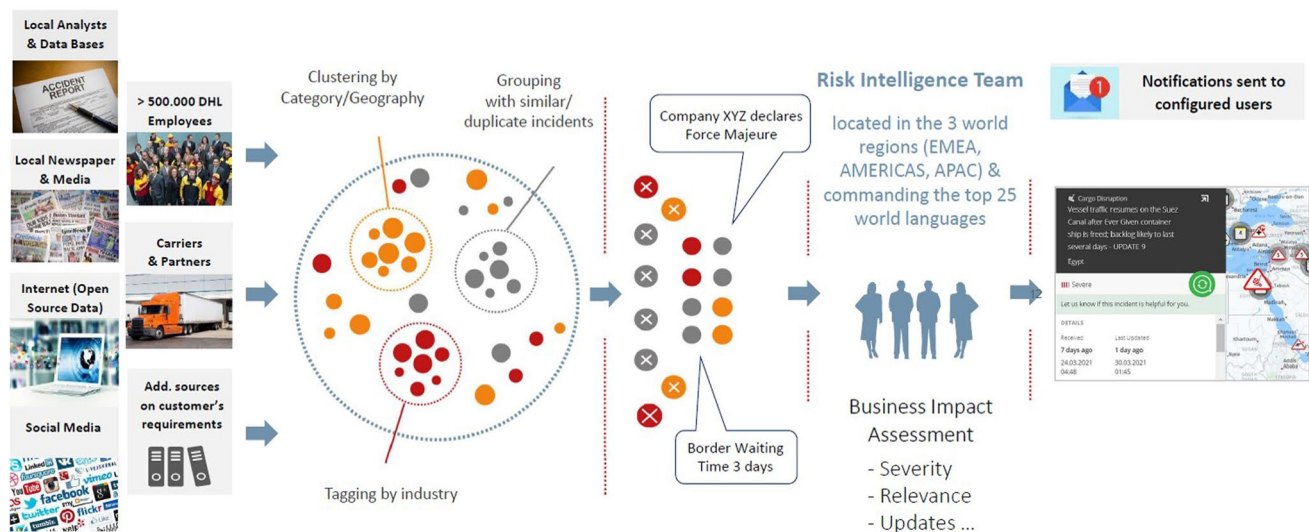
Local Analysts & Data Bases

ACCIDENT REPORT

Local Newspaper & Media

Internet (Open Source Data)

Social Media

> 500.000 DHL Employees

Carriers & Partners

Add. sources on customer's requirements

Clustering by Category/Geography

Grouping with similar/ duplicate incidents

Tagging by industry

Company XYZ declares Force Majeure

Border Waiting Time 3 days

Risk Intelligence Team

located in the 3 world regions (EMEA, AMERICAS, APAC) & commanding the top 25 world languages

Business Impact Assessment

- Severity
- Relevance
- Updates ...

Notifications sent to configured users

Cargo Disruption

Vessel traffic resumes on the Suez Canal after Ever Given container ship is freed; backlog likely to last several days - UPDATE 9

Egypt

Severe

Let us know if this incident is helpful for you.

DETAILS

| Received | Last Updated |
|---|---|
| 7 days ago | 1 day ago |
| 24.03.2021 04:48 | 30.03.2021 01:45 |

Bucharest

Khartoum

facebook

twitter

flickr

vimeo

tumblr.

YouTube

LinkedIn